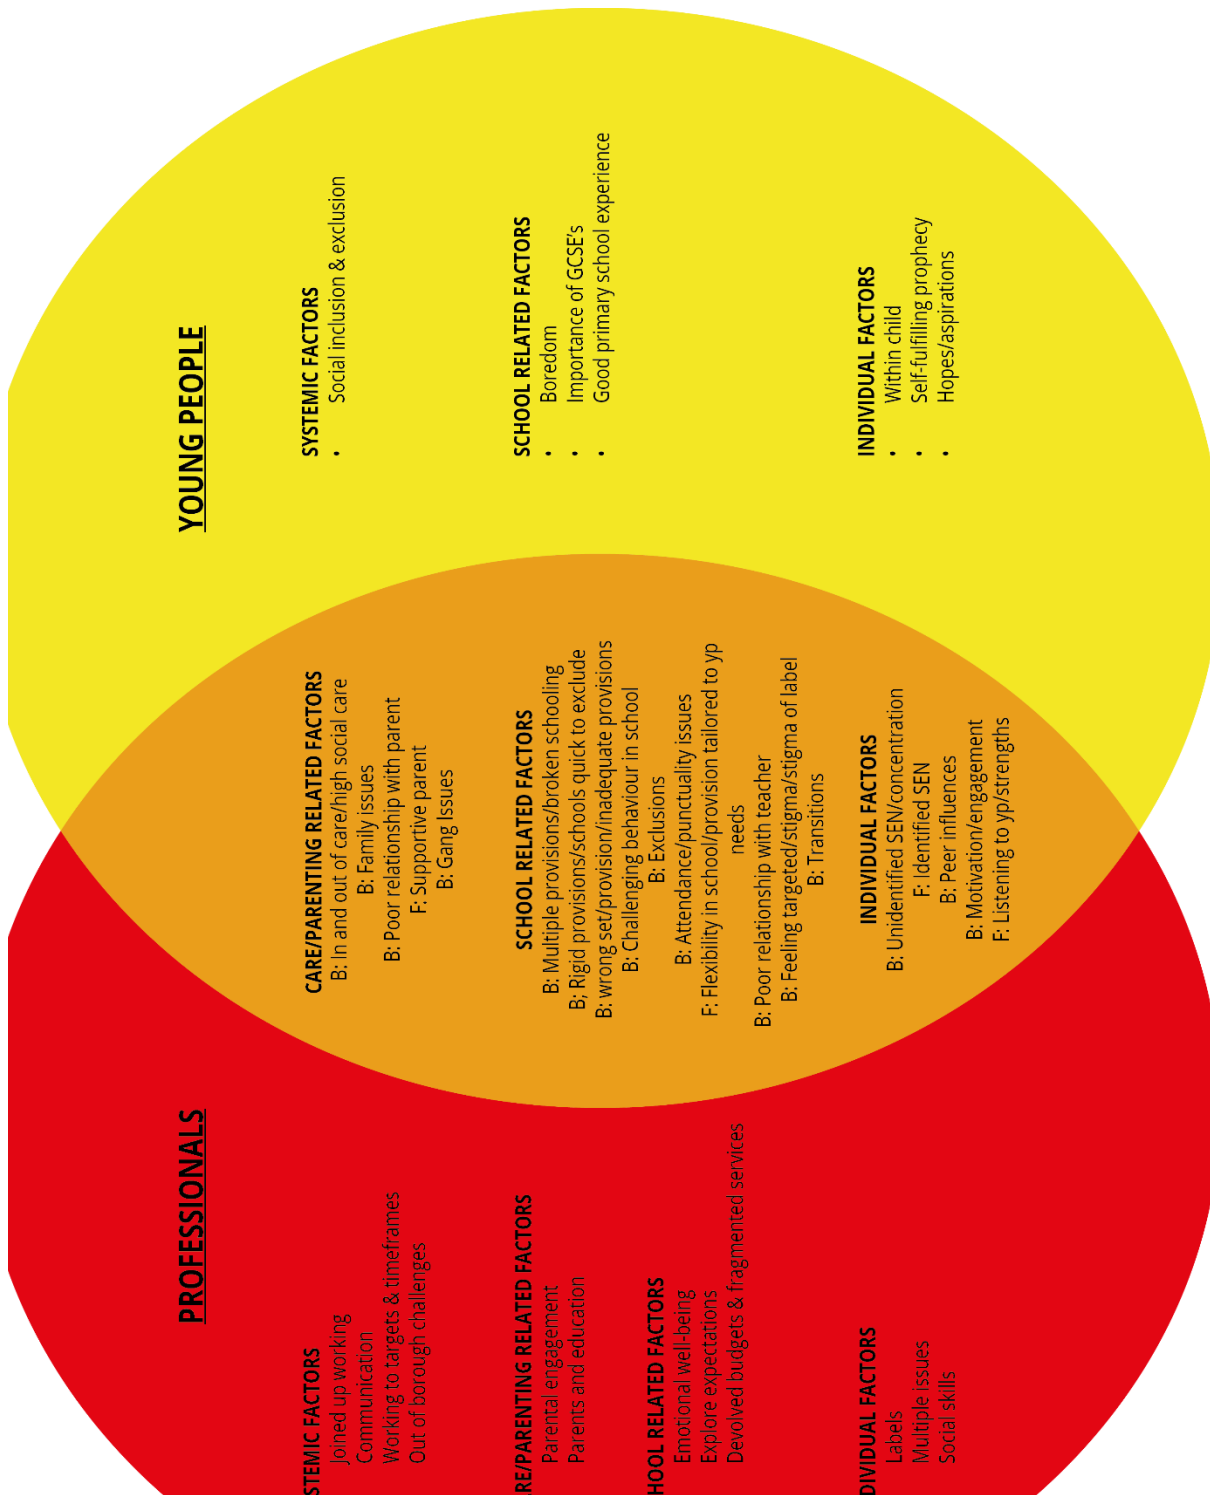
YOUNG PEOPLE

SYSTEMIC FACTORS
• Social inclusion & exclusion

SCHOOL RELATED FACTORS
• Boredom
• Importance of GCSE's
• Good primary school experience

INDIVIDUAL FACTORS
• Within child
• Self-fulfilling prophecy
• Hopes/aspirations

CARE/PARENTING RELATED FACTORS
B: In and out of care/high social care
B: Family issues
B: Poor relationship with parent
F: Supportive parent
B: Gang Issues

SCHOOL RELATED FACTORS
B: Multiple provisions/broken schooling
B: Rigid provisions/schools quick to exclude
B: wrong set/provision/inadequate provisions
B: Challenging behaviour in school
B: Exclusions
B: Attendance/punctuality issues
F: Flexibility in school/provision tailored to yp needs
B: Poor relationship with teacher
B: Feeling targeted/stigma/stigma of label
B: Transitions

INDIVIDUAL FACTORS
B: Unidentified SEN/concentration
F: Identified SEN
B: Peer influences
B: Motivation/engagement
F: Listening to yp/strengths

PROFESSIONALS

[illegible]STEMIC FACTORS
Joined up working
Communication
Working to targets & timeframes
Out of borough challenges

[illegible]RE/PARENTING RELATED FACTORS
Parental engagement
Parents and education

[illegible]HOOL RELATED FACTORS
Emotional well-being
Explore expectations
Devolved budgets & fragmented services

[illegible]DIVIDUAL FACTORS
Labels
Multiple issues
Social skills